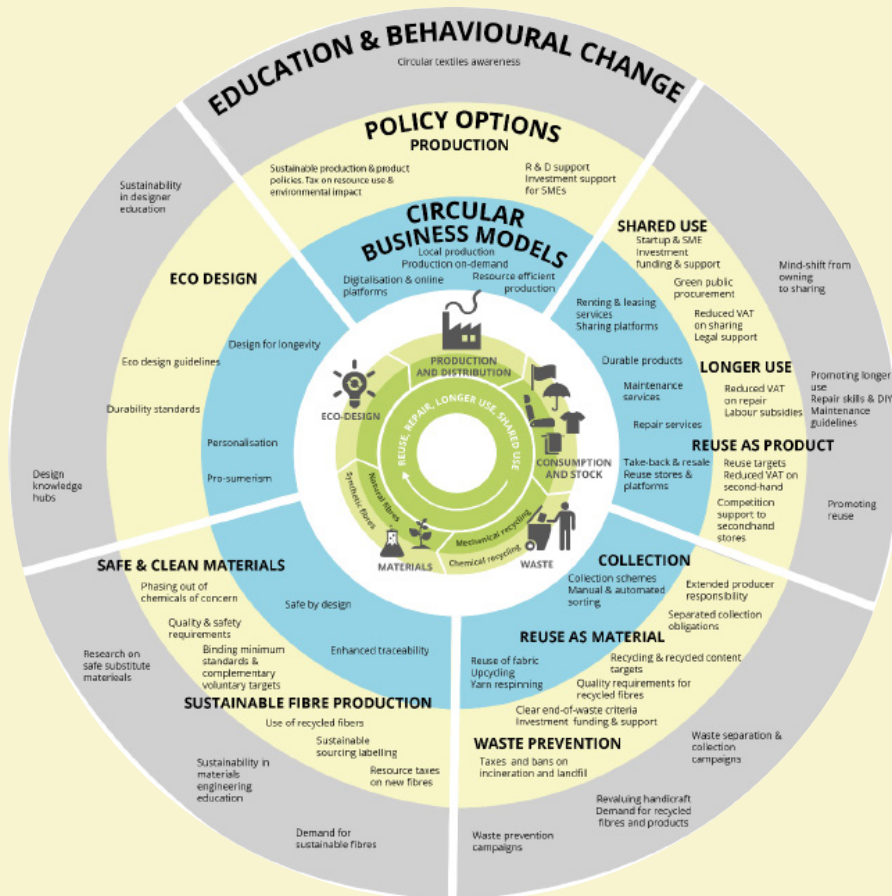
EDUCATION & BEHAVIOURAL CHANGE
Circular textiles awareness

POLICY OPTIONS
PRODUCTION
Sustainable production & product policies. Tax on resource use & environmental impact
R & D support
Investment support for SMEs

CIRCULAR BUSINESS MODELS
Local production
Production on-demand
Digitalisation & online platforms
Resource efficient production

SHARED USE
Startup & SME investment funding & support
Green public procurement
Reduced VAT on sharing
Legal support
Mind-shift from owning to sharing
Renting & leasing services
Sharing platforms

Sustainability in designer education

ECO DESIGN
Eco design guidelines
Durability standards
Design for longevity
Personalisation
Pro-sumerism
Design knowledge hubs

PRODUCTION AND DISTRIBUTION
ECO-DESIGN
REUSE, REPAIR, LONGER USE, SHARED USE
CONSUMPTION AND STOCK
Natural fibres
Synthetic fibres
MATERIALS
Mechanical recycling
Chemical recycling
WASTE

Durable products
Maintenance services
Repair services
LONGER USE
Reduced VAT on repair
Labour subsidies
Promoting longer use
Repair skills & DIY
Maintenance guidelines

REUSE AS PRODUCT
Take-back & resale
Reuse stores & platforms
Reuse targets
Reduced VAT on second-hand
Competition support to secondhand stores
Promoting reuse

SAFE & CLEAN MATERIALS
Phasing out of chemicals of concern
Safe by design
Quality & safety requirements
Binding minimum standards & complementary voluntary targets
Enhanced traceability
Research on safe substitute materials

COLLECTION
Collection schemes
Manual & automated sorting
Extended producer responsibility
Separated collection obligations

REUSE AS MATERIAL
Reuse of fabric
Upcycling
Yarn respinning
Recycling & recycled content targets
Quality requirements for recycled fibres
Clear end-of-waste criteria
Investment funding & support

SUSTAINABLE FIBRE PRODUCTION
Use of recycled fibers
Sustainable sourcing labelling
Resource taxes on new fibres
Sustainability in materials engineering education
Demand for sustainable fibres

WASTE PREVENTION
Taxes and bans on incineration and landfill
Waste separation & collection campaigns
Revaluing handicraft
Demand for recycled fibres and products
Waste prevention campaigns